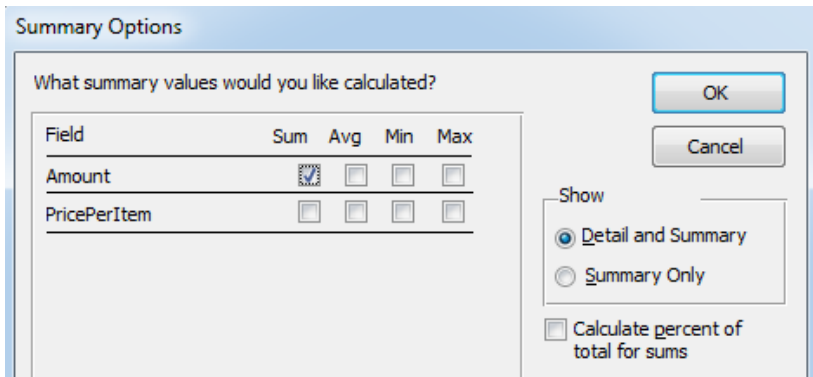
Summary Options

What summary values would you like calculated?

| Field | Sum | Avg | Min | Max |
|---|---|---|---|---|
| Amount | ☑ | ☐ | ☐ | ☐ |
| PricePerItem | ☐ | ☐ | ☐ | ☐ |

OK

Cancel

Show

Detail and Summary

Summary Only

Calculate percent of total for sums